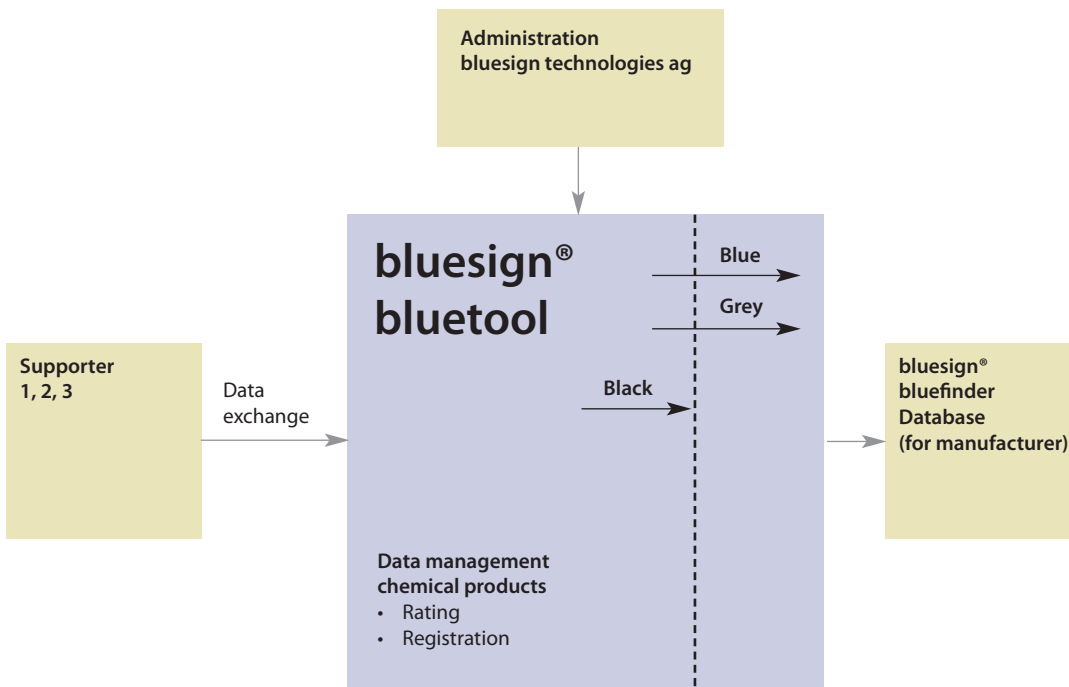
Administration
bluesign technologies ag

bluesign®
bluetool

Blue

Grey

Black

Supporter
1, 2, 3

Data
exchange

bluesign®
bluefinder
Database
(for manufacturer)

Data management
chemical products
• Rating
• Registration